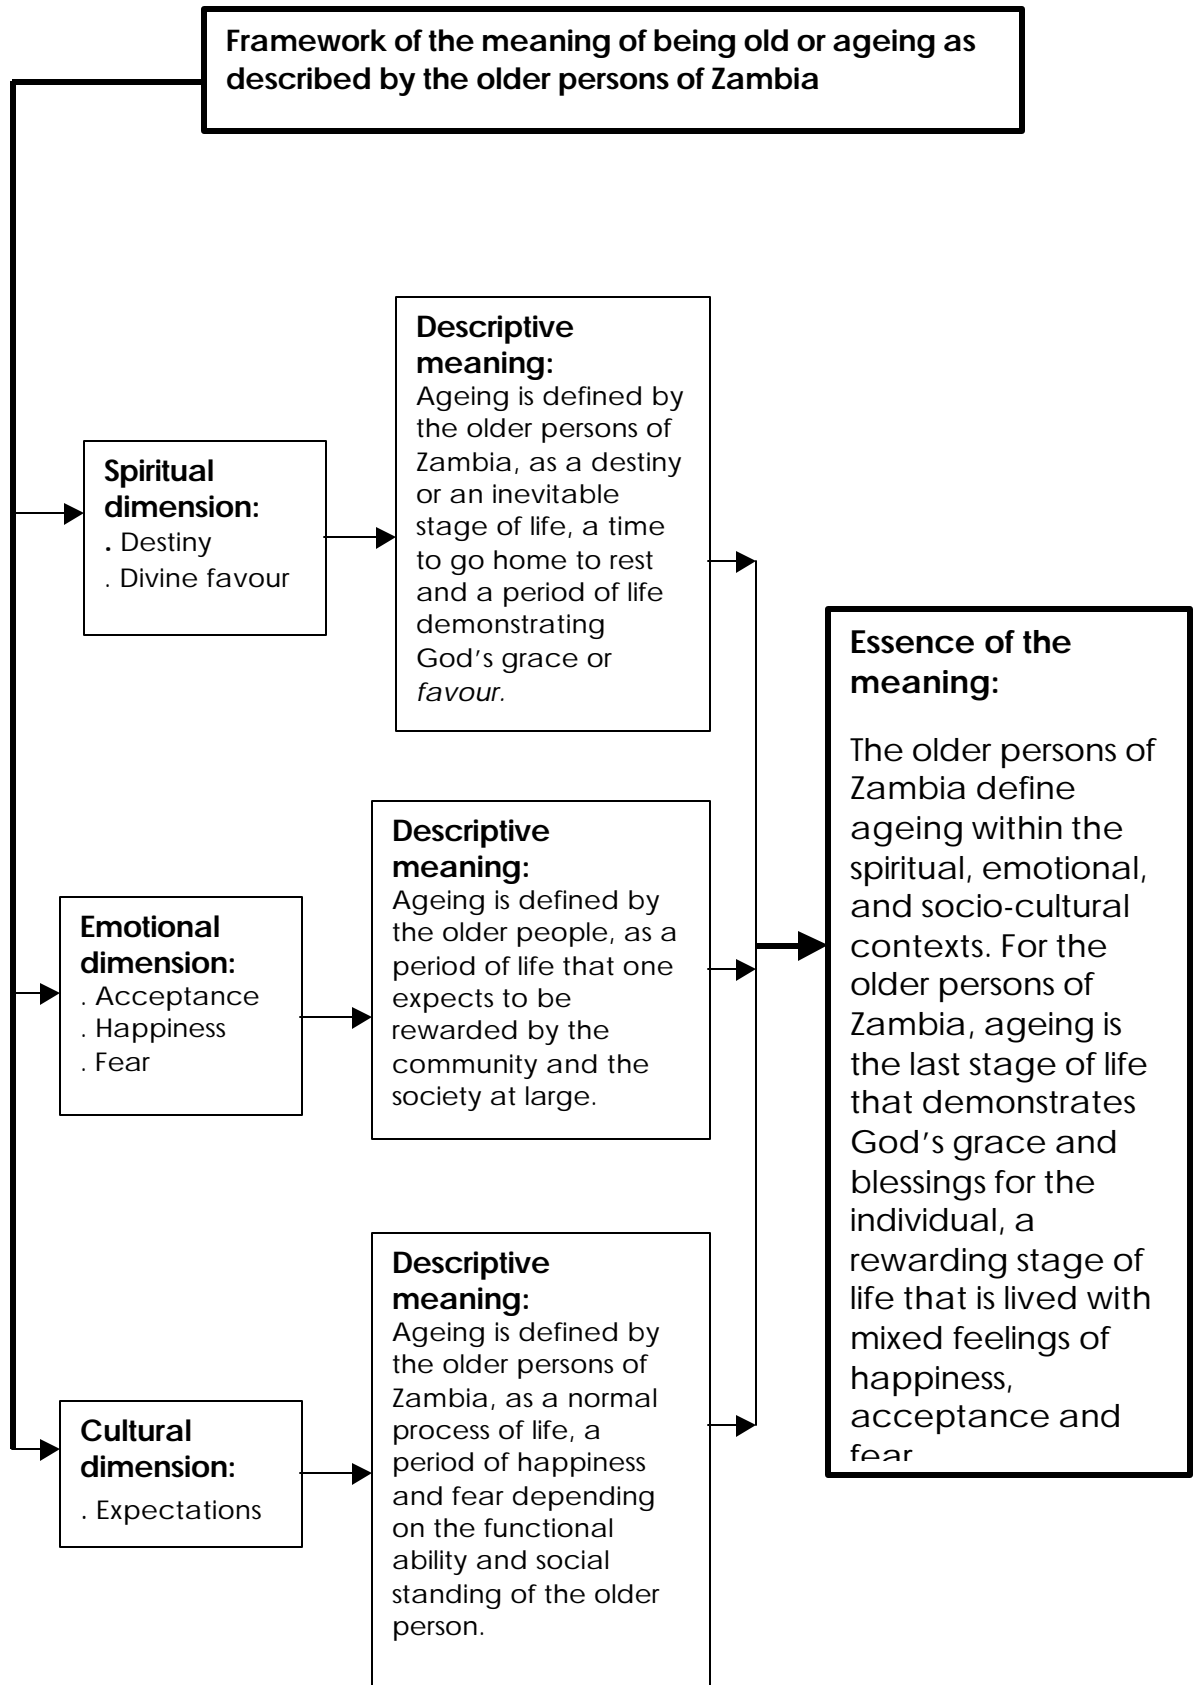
Framework of the meaning of being old or ageing as described by the older persons of Zambia

Spiritual dimension:
. Destiny
. Divine favour

Descriptive meaning:
Ageing is defined by the older persons of Zambia, as a destiny or an inevitable stage of life, a time to go home to rest and a period of life demonstrating God's grace or *favour.*

Emotional dimension:
. Acceptance
. Happiness
. Fear

Descriptive meaning:
Ageing is defined by the older people, as a period of life that one expects to be rewarded by the community and the society at large.

Cultural dimension:
. Expectations

Descriptive meaning:
Ageing is defined by the older persons of Zambia, as a normal process of life, a period of happiness and fear depending on the functional ability and social standing of the older person.

Essence of the meaning:

The older persons of Zambia define ageing within the spiritual, emotional, and socio-cultural contexts. For the older persons of Zambia, ageing is the last stage of life that demonstrates God's grace and blessings for the individual, a rewarding stage of life that is lived with mixed feelings of happiness, acceptance and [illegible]